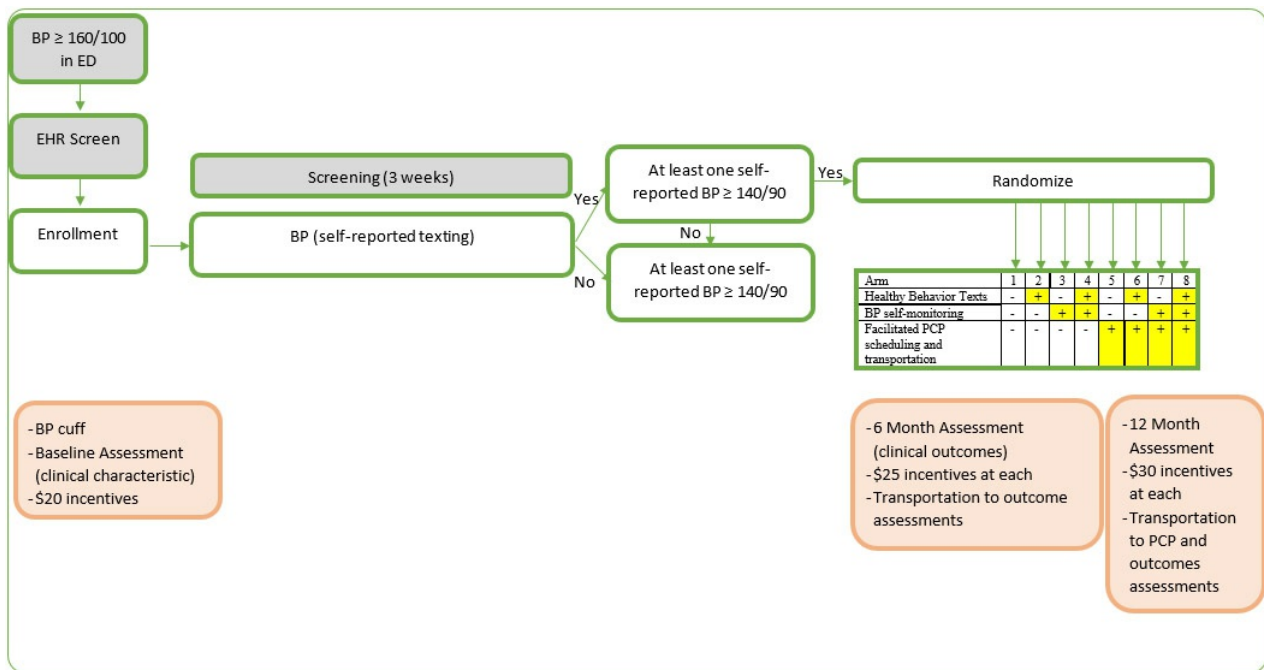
BP ≥ 160/100 in ED

EHR Screen

Enrollment

Screening (3 weeks)

BP (self-reported texting)

Yes

No

At least one self-reported BP ≥ 140/90

No

At least one self-reported BP ≥ 140/90

Yes

Randomize

| Arm | 1 | 2 | 3 | 4 | 5 | 6 | 7 | 8 |
|---|---|---|---|---|---|---|---|---|
| Healthy Behavior Texts | - | + | - | + | - | + | - | + |
| BP self-monitoring | - | - | + | + | - | - | + | + |
| Facilitated PCP scheduling and transportation | - | - | - | - | + | + | + | + |

-BP cuff
-Baseline Assessment (clinical characteristic)
-$20 incentives

-6 Month Assessment (clinical outcomes)
-$25 incentives at each
-Transportation to outcome assessments

-12 Month Assessment
-$30 incentives at each
-Transportation to PCP and outcomes assessments